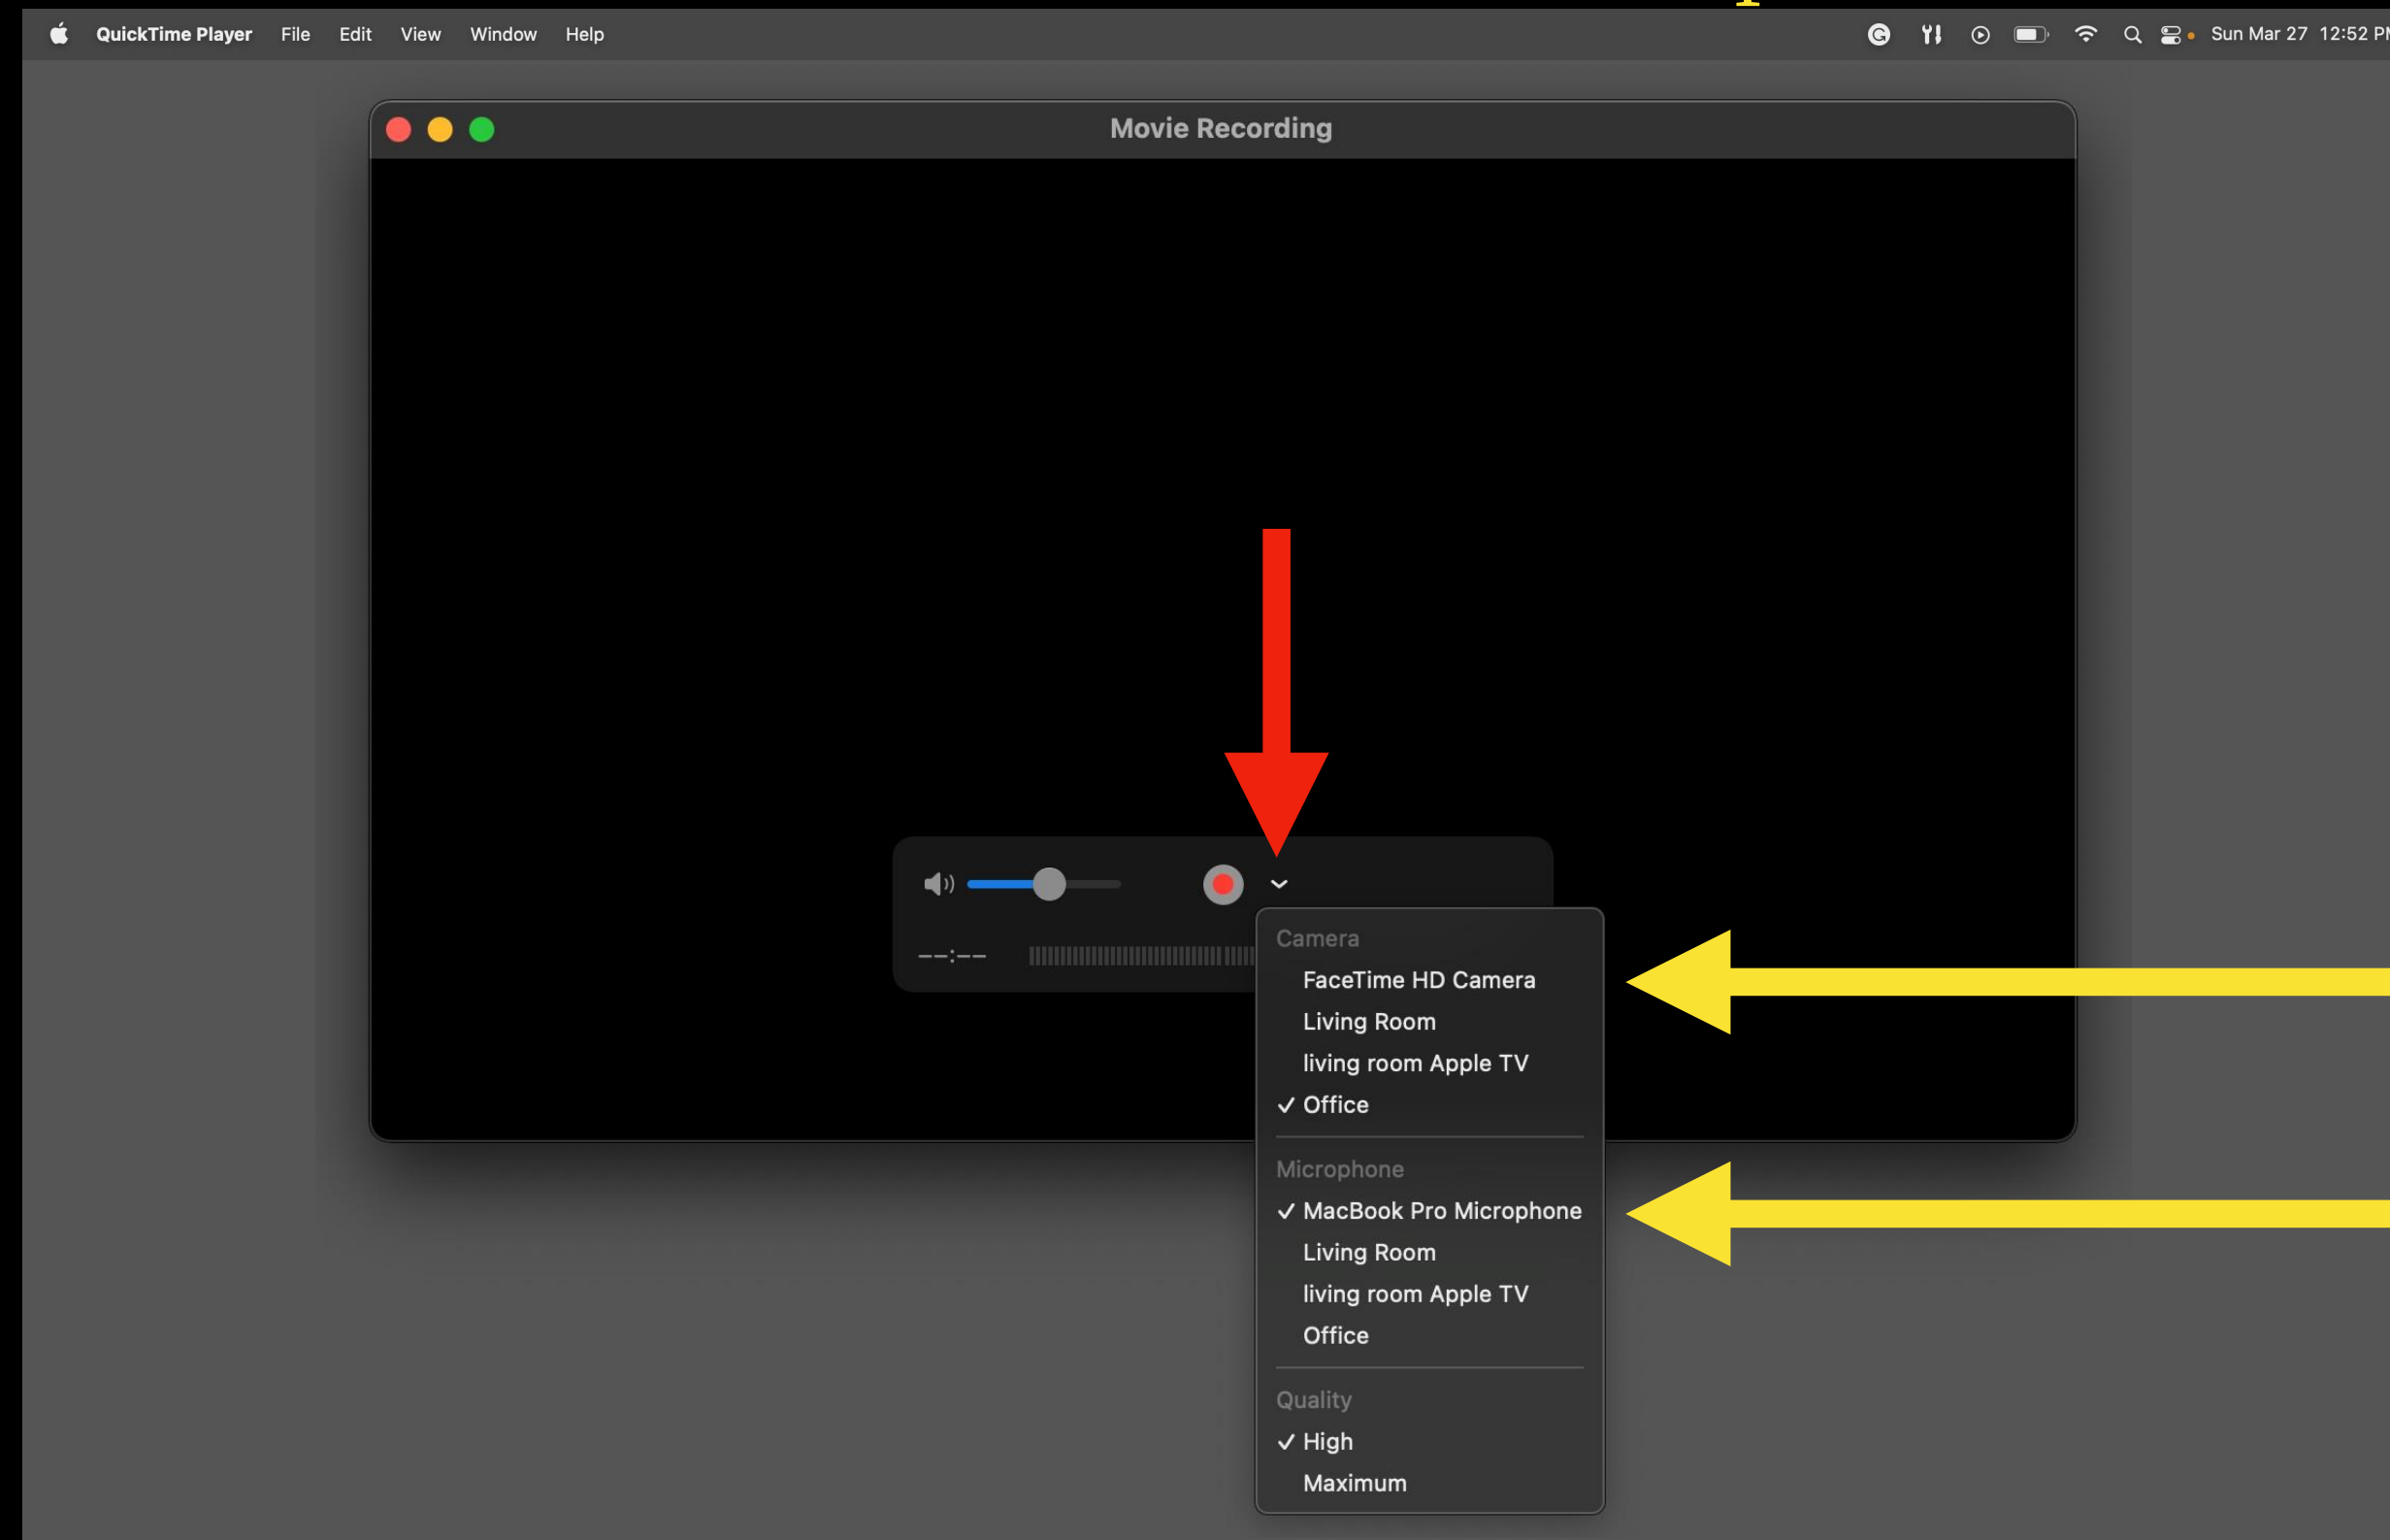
QuickTime Player File Edit View Window Help

Sun Mar 27 12:52 P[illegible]

Movie Recording

--:--

Camera
FaceTime HD Camera
Living Room
living room Apple TV
✓ Office

Microphone
✓ MacBook Pro Microphone
Living Room
living room Apple TV
Office

Quality
✓ High
Maximum